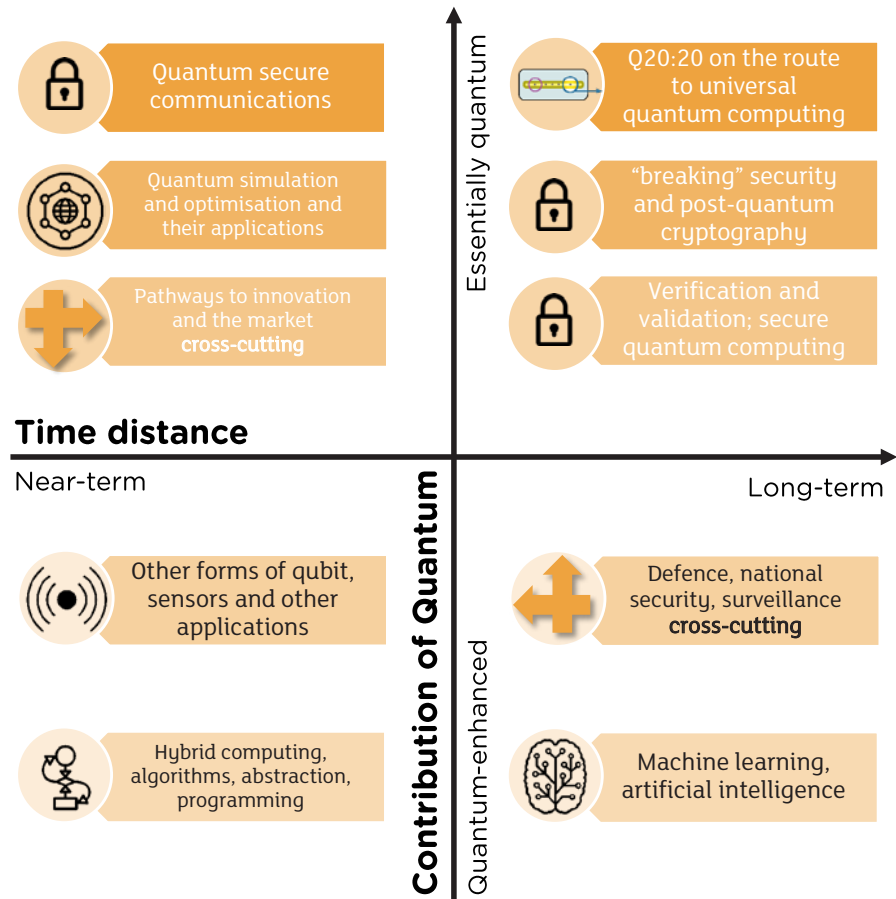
Quantum secure communications

Quantum simulation and optimisation and their applications

Pathways to innovation and the market
cross-cutting

Essentially quantum

Q20:20 on the route to universal quantum computing

"breaking" security and post-quantum cryptography

Verification and validation; secure quantum computing

Time distance

Near-term

Long-term

Contribution of Quantum

Other forms of qubit, sensors and other applications

Hybrid computing, algorithms, abstraction, programming

Quantum-enhanced

Defence, national security, surveillance
cross-cutting

Machine learning, artificial intelligence